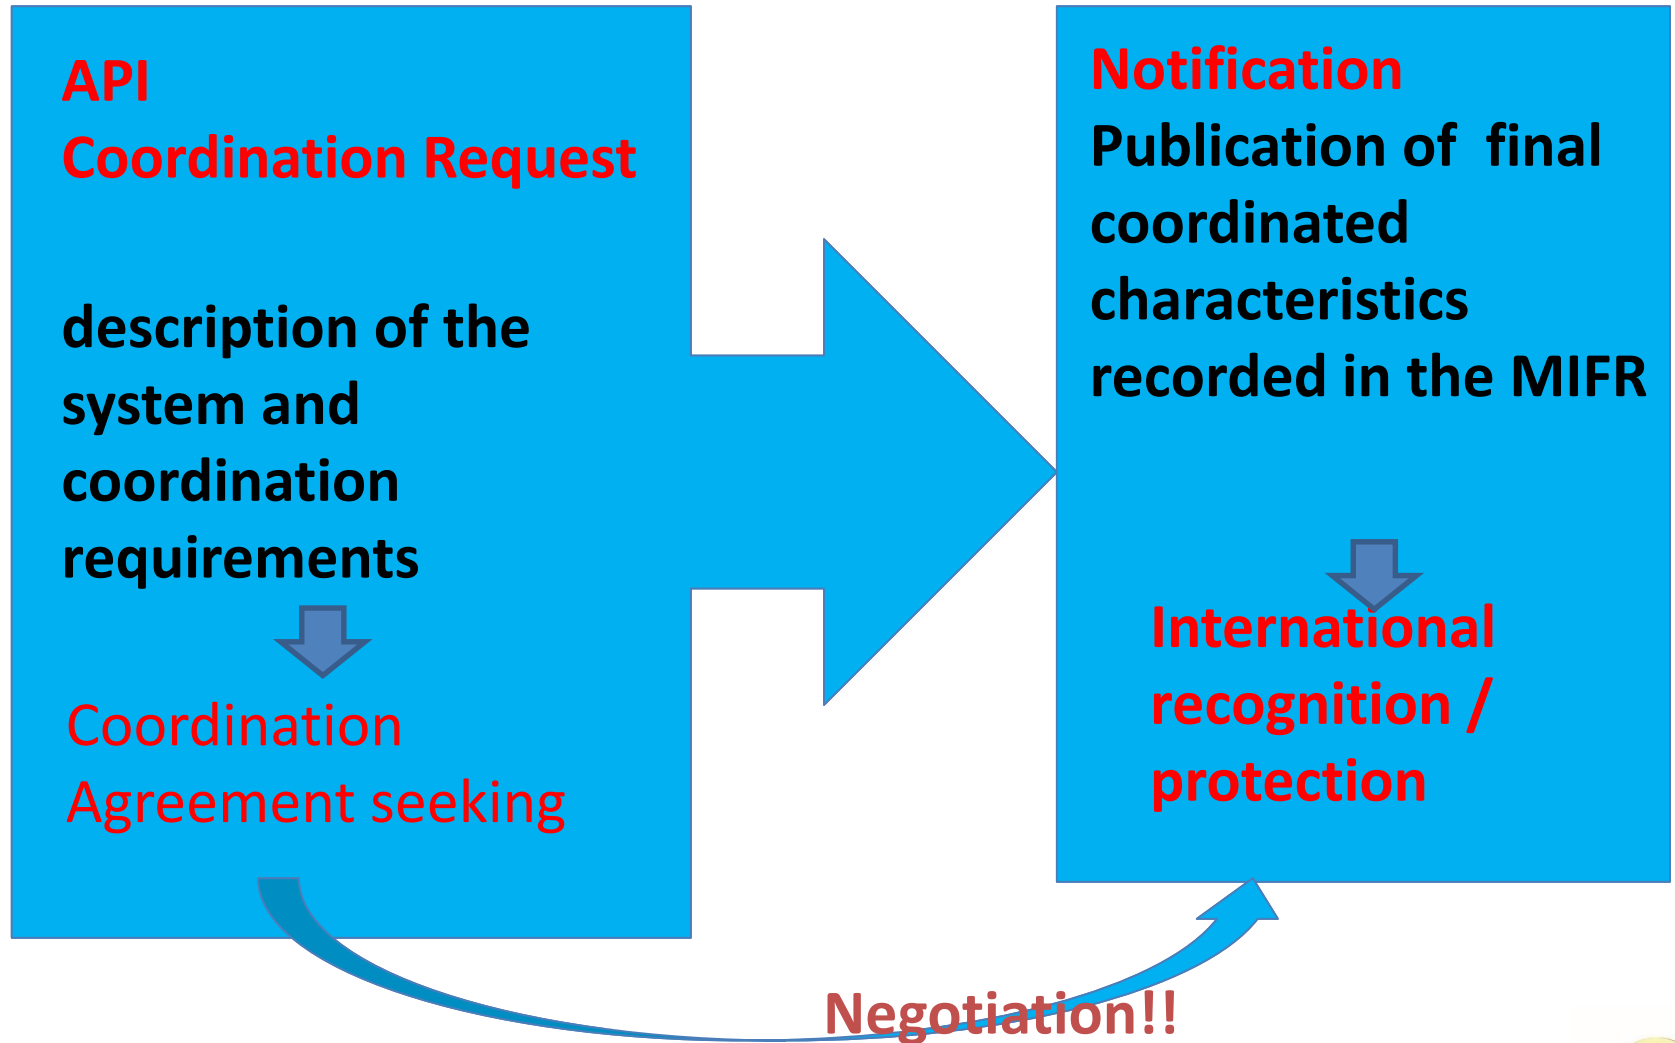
API
Coordination Request

description of the system and coordination requirements

Coordination
Agreement seeking

Notification
Publication of final coordinated characteristics recorded in the MIFR

International recognition / protection

Negotiation!!